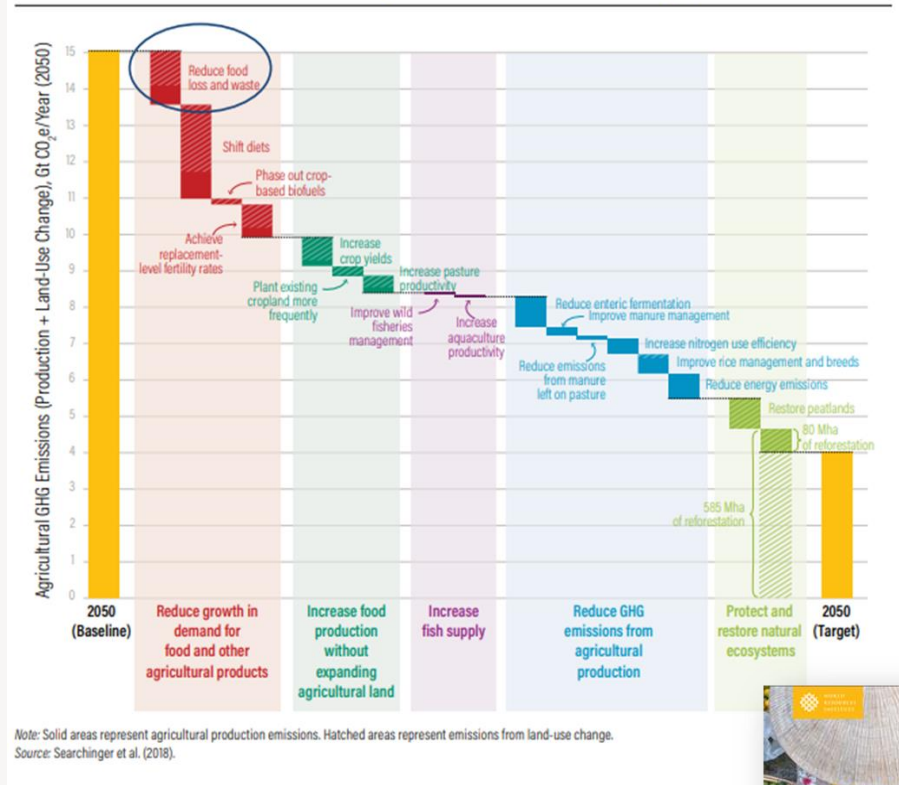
Agricultural GHG Emissions (Production + Land-Use Change), Gt $CO_2e$/Year (2050)

15
14
13
12
11
10
9
8
7
6
5
4
3
2
1
0

Reduce food loss and waste

Shift diets

Phase out crop-based biofuels

Achieve replacement-level fertility rates

Increase crop yields

Plant existing cropland more frequently

Increase pasture productivity

Improve wild fisheries management

Increase aquaculture productivity

Reduce enteric fermentation

Improve manure management

Reduce emissions from manure left on pasture

Increase nitrogen use efficiency

Improve rice management and breeds

Reduce energy emissions

Restore peatlands

80 Mha of reforestation

585 Mha of reforestation

2050 (Baseline)

Reduce growth in demand for food and other agricultural products

Increase food production without expanding agricultural land

Increase fish supply

Reduce GHG emissions from agricultural production

Protect and restore natural ecosystems

2050 (Target)

Note: Solid areas represent agricultural production emissions. Hatched areas represent emissions from land-use change.
Source: Searchinger et al. (2018).

WORLD RESOURCES INSTITUTE